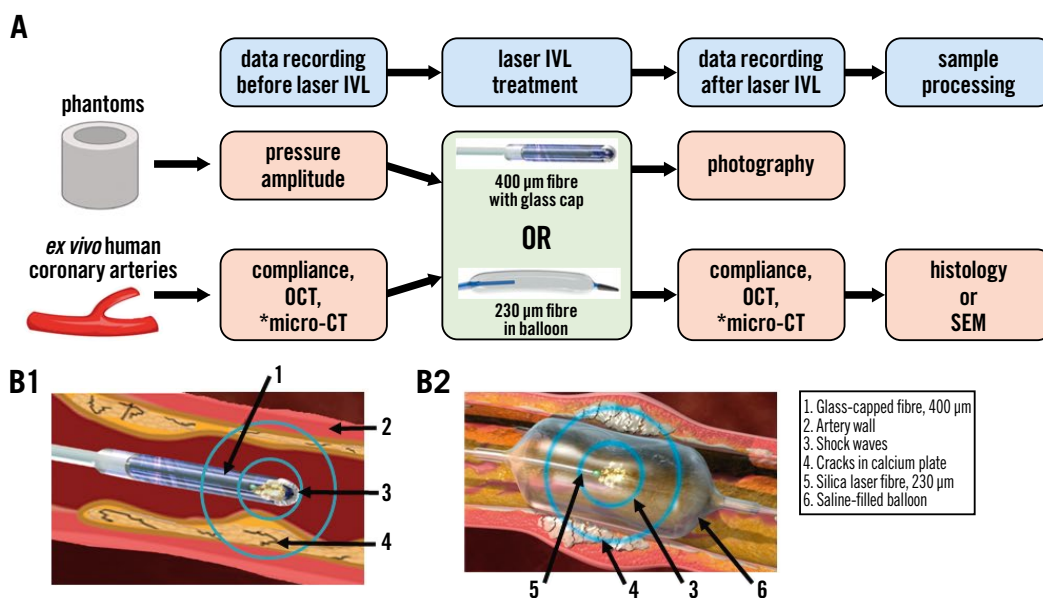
A

data recording before laser IVL

laser IVL treatment

data recording after laser IVL

sample processing

phantoms

pressure amplitude

400 µm fibre with glass cap

OR

230 µm fibre in balloon

photography

*ex vivo* human coronary arteries

compliance, OCT, *micro-CT

compliance, OCT, *micro-CT

histology or SEM

B1

1

2

3

4

B2

5

4

3

6

1. Glass-capped fibre, 400 µm
2. Artery wall
3. Shock waves
4. Cracks in calcium plate
5. Silica laser fibre, 230 µm
6. Saline-filled balloon